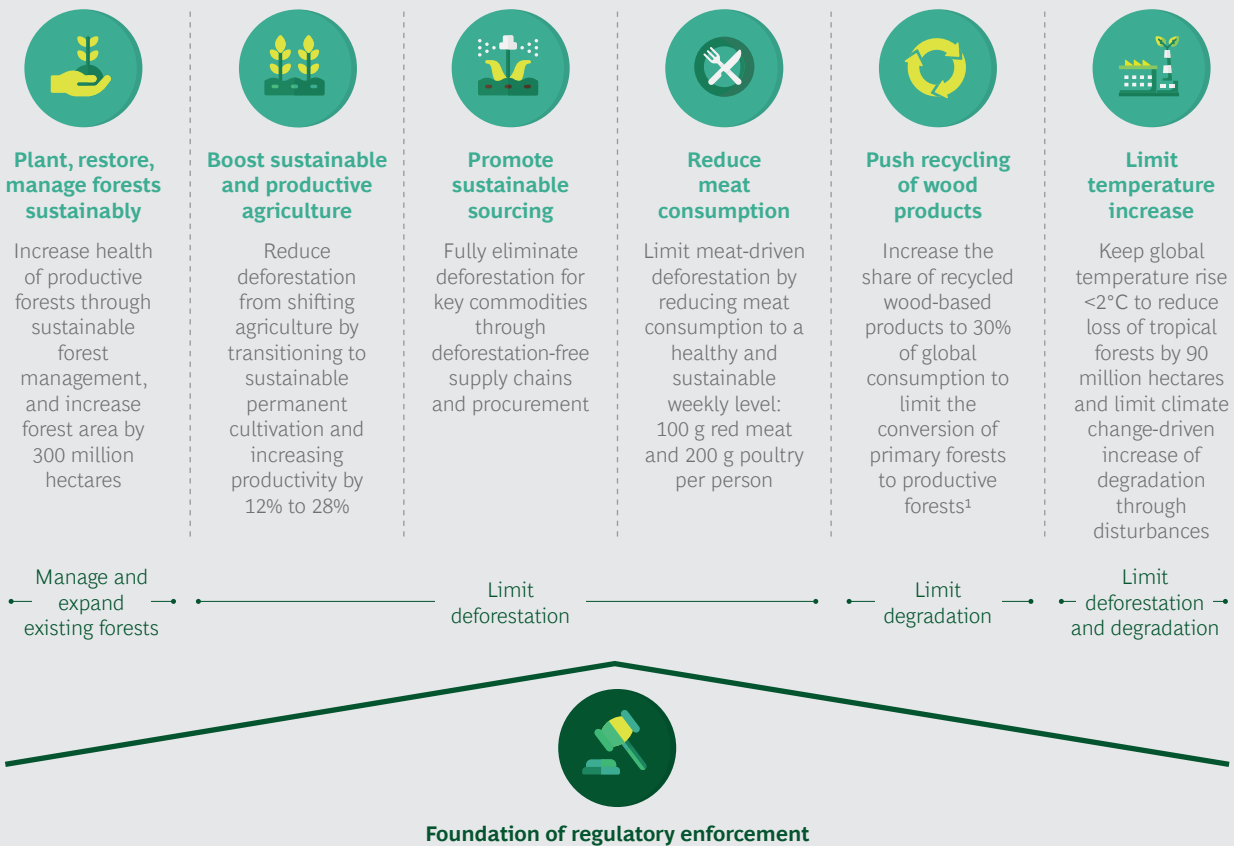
Plant, restore, manage forests sustainably

Increase health of productive forests through sustainable forest management, and increase forest area by 300 million hectares

Boost sustainable and productive agriculture

Reduce deforestation from shifting agriculture by transitioning to sustainable permanent cultivation and increasing productivity by 12% to 28%

Promote sustainable sourcing

Fully eliminate deforestation for key commodities through deforestation-free supply chains and procurement

Reduce meat consumption

Limit meat-driven deforestation by reducing meat consumption to a healthy and sustainable weekly level: 100 g red meat and 200 g poultry per person

Push recycling of wood products

Increase the share of recycled wood-based products to 30% of global consumption to limit the conversion of primary forests to productive forests¹

Limit temperature increase

Keep global temperature rise <2°C to reduce loss of tropical forests by 90 million hectares and limit climate change-driven increase of degradation through disturbances

Manage and expand existing forests

Limit deforestation

Limit degradation

Limit deforestation and degradation

Foundation of regulatory enforcement